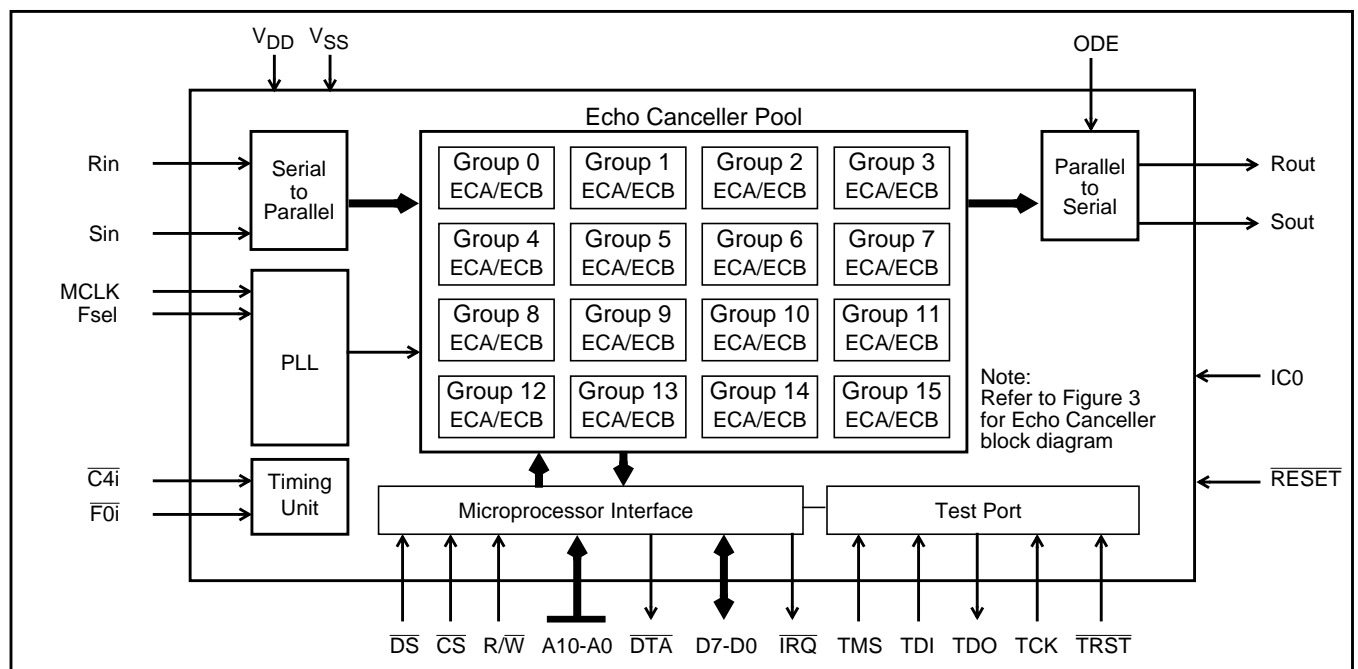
$V_{DD}$ $V_{SS}$

ODE

Echo Canceller Pool

Rin

Sin

Serial to Parallel

Group 0 ECA/ECB
Group 1 ECA/ECB
Group 2 ECA/ECB
Group 3 ECA/ECB
Group 4 ECA/ECB
Group 5 ECA/ECB
Group 6 ECA/ECB
Group 7 ECA/ECB
Group 8 ECA/ECB
Group 9 ECA/ECB
Group 10 ECA/ECB
Group 11 ECA/ECB
Group 12 ECA/ECB
Group 13 ECA/ECB
Group 14 ECA/ECB
Group 15 ECA/ECB

Parallel to Serial

Rout

Sout

MCLK
Fsel

PLL

Note:
Refer to Figure 3 for Echo Canceller block diagram

IC0

$\overline{C4i}$

$\overline{F0i}$

Timing Unit

Microprocessor Interface

Test Port

$\overline{RESET}$

$\overline{DS}$ $\overline{CS}$ R/$\overline{W}$ A10-A0 $\overline{DTA}$ D7-D0 $\overline{IRQ}$ TMS TDI TDO TCK $\overline{TRST}$